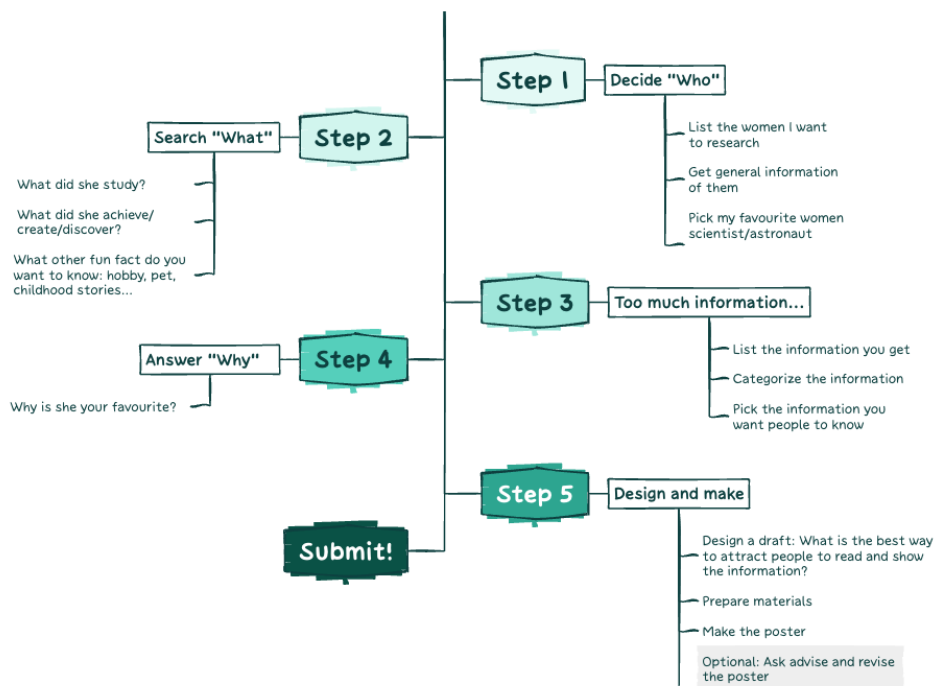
Step 1
Decide "Who"
List the women I want to research
Get general information of them
Pick my favourite women scientist/astronaut

Step 2
Search "What"
What did she study?
What did she achieve/create/discover?
What other fun fact do you want to know: hobby, pet, childhood stories...

Step 3
Too much information...
List the information you get
Categorize the information
Pick the information you want people to know

Step 4
Answer "Why"
Why is she your favourite?

Step 5
Design and make
Design a draft: What is the best way to attract people to read and show the information?
Prepare materials
Make the poster
Optional: Ask advise and revise the poster

Submit!